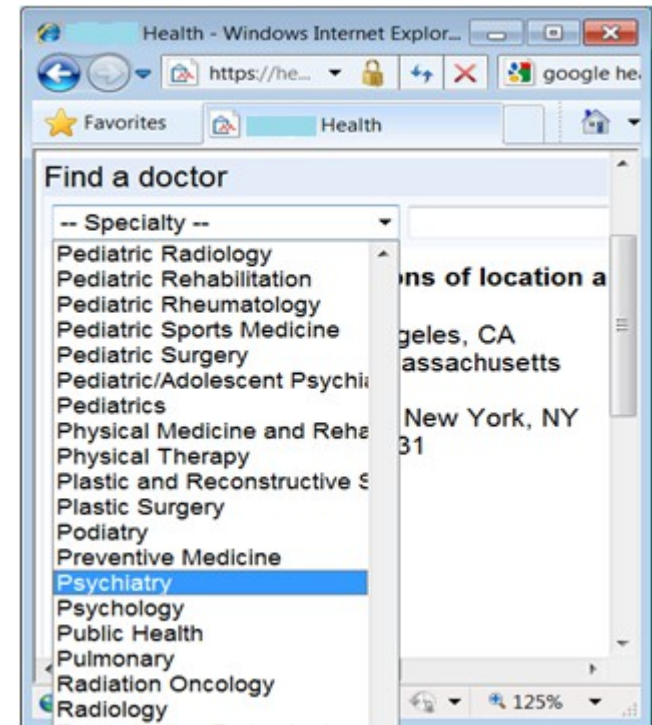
Health - Windows Internet Explor...

https://he...

google he

Favorites

Health

Find a doctor

-- Specialty --

Pediatric Radiology
Pediatric Rehabilitation
Pediatric Rheumatology
Pediatric Sports Medicine
Pediatric Surgery
Pediatric/Adolescent Psychia
Pediatrics
Physical Medicine and Reha
Physical Therapy
Plastic and Reconstructive S
Plastic Surgery
Podiatry
Preventive Medicine
Psychiatry
Psychology
Public Health
Pulmonary
Radiation Oncology
Radiology

ons of location a

geles, CA
assachusetts

New York, NY
31

125%